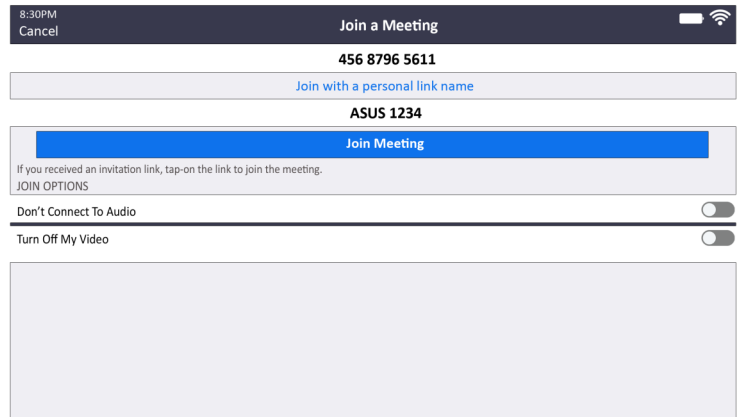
8:30PM
Cancel

Join a Meeting

456 8796 5611

Join with a personal link name

ASUS 1234

Join Meeting

If you received an invitation link, tap-on the link to join the meeting.

JOIN OPTIONS

Don't Connect To Audio

Turn Off My Video